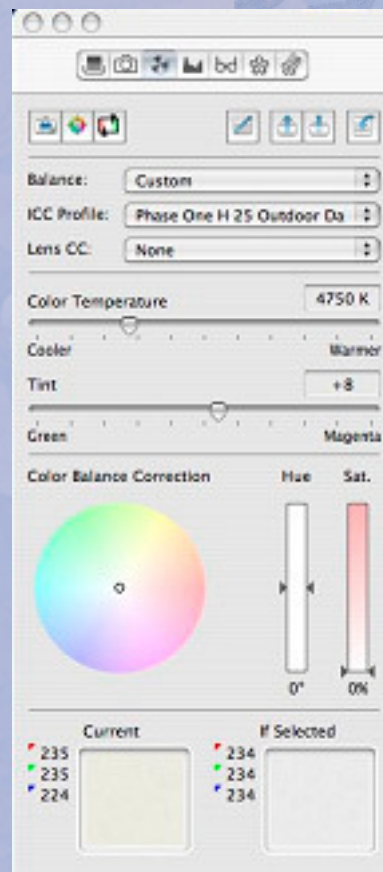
Balance: Custom

ICC Profile: Phase One H 25 Outdoor Da

Lens CC: None

Color Temperature 4750 K

Cooler Warmer

Tint +8

Green Magenta

Color Balance Correction Hue Sat.

0° 0%

Current

235
235
224

If Selected

234
234
234